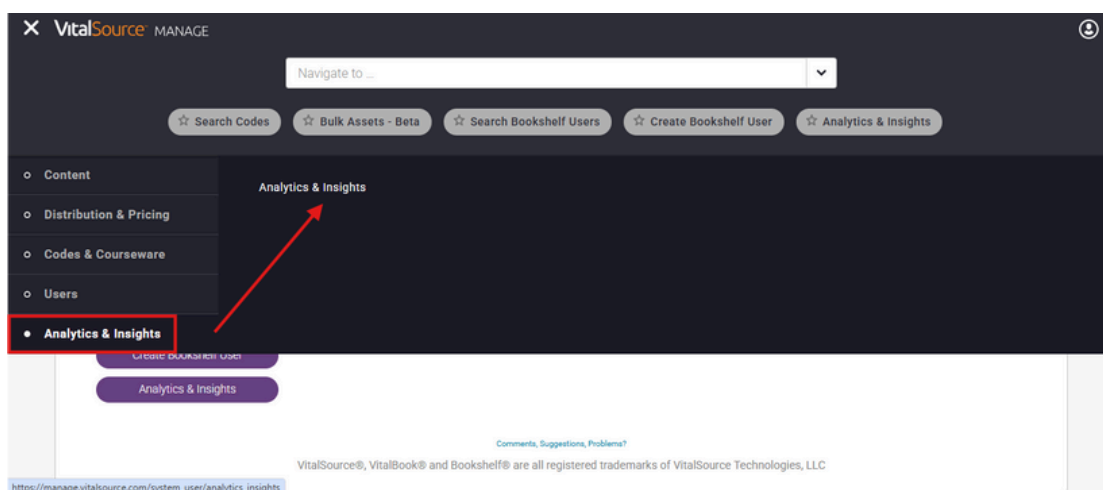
VitalSource MANAGE

Navigate to ...

Search Codes
Bulk Assets - Beta
Search Bookshelf Users
Create Bookshelf User
Analytics & Insights

Content
Distribution & Pricing
Codes & Courseware
Users
Analytics & Insights

Analytics & Insights

Create Bookshelf User
Analytics & Insights

Comments, Suggestions, Problems?

VitalSource®, VitalBook® and Bookshelf® are all registered trademarks of VitalSource Technologies, LLC

https://manage.vitalsource.com/system_user/analytics_insights